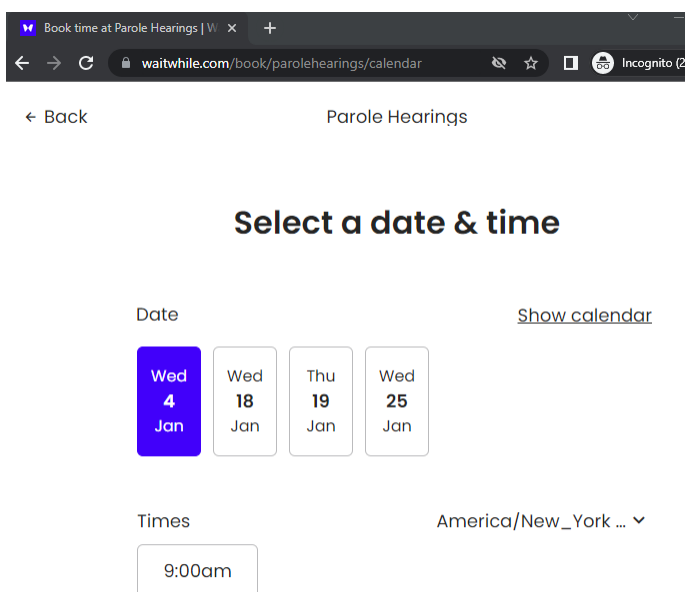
Book time at Parole Hearings | W
waitwhile.com/book/parolehearings/calendar
Incognito (2

← Back
Parole Hearings

Select a date & time

Date
Show calendar

Wed
4
Jan

Wed
18
Jan

Thu
19
Jan

Wed
25
Jan

Times
America/New_York ...

9:00am